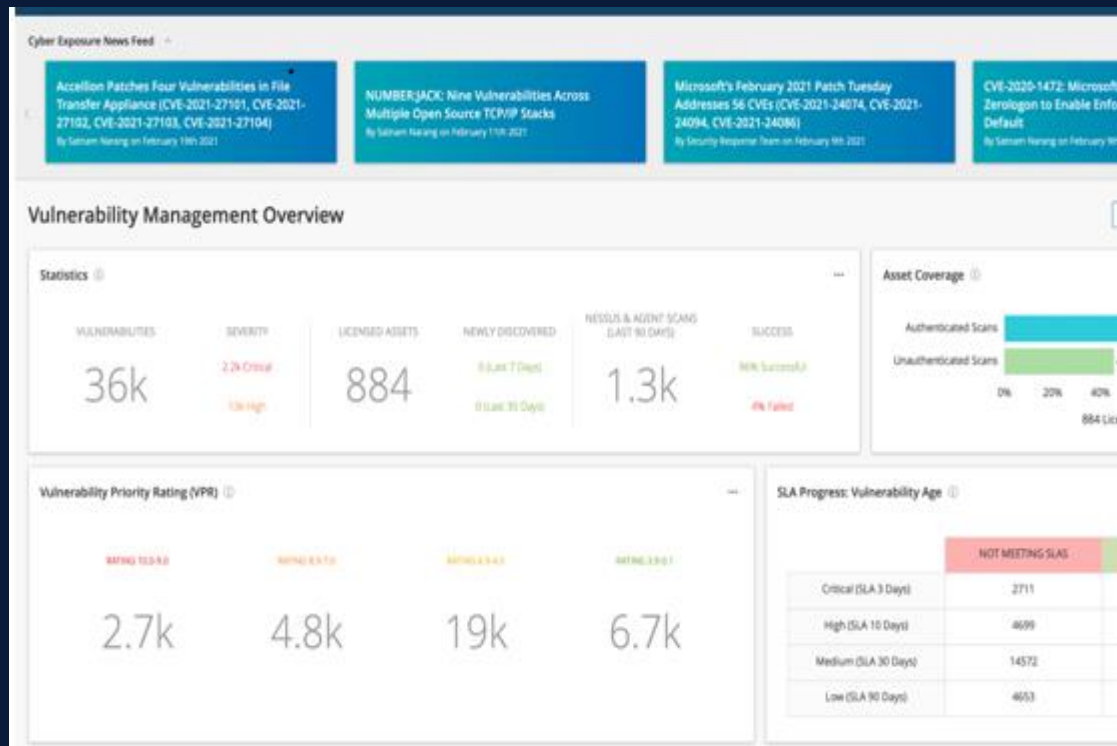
Cyber Exposure News Feed

Accellion Patches Four Vulnerabilities in File Transfer Appliance (CVE-2021-27101, CVE-2021-27102, CVE-2021-27103, CVE-2021-27104)
By Satnam Narang on February 19th 2021

NUMBER:JACK: Nine Vulnerabilities Across Multiple Open Source TCP/IP Stacks
By Satnam Narang on February 11th 2021

Microsoft's February 2021 Patch Tuesday Addresses 56 CVEs (CVE-2021-24074, CVE-2021-24094, CVE-2021-24086)
By Security Response Team on February 9th 2021

CVE-2020-1472: Microsoft Zerologon to Enable Enfo Default
By Satnam Narang on February 9t

Vulnerability Management Overview

Statistics

VULNERABILITIES
36k

SEVERITY
2.2k Critical
13k High

LICENSED ASSETS
884

NEWLY DISCOVERED
0 (Last 7 Days)
0 (Last 30 Days)

NESSUS & AGENT SCANS (LAST 90 DAYS)
1.3k

SUCCESS
96% Successful
4% Failed

Asset Coverage

Authenticated Scans
Unauthenticated Scans
0% 20% 40%
884 Lic

Vulnerability Priority Rating (VPR)

RATING 10.0-9.0
2.7k

RATING 8.9-7.0
4.8k

RATING 6.9-4.0
19k

RATING 3.9-0.1
6.7k

SLA Progress: Vulnerability Age

| | NOT MEETING SLAS |
|---|---|
| Critical (SLA 3 Days) | 2711 |
| High (SLA 10 Days) | 4699 |
| Medium (SLA 30 Days) | 14572 |
| Low (SLA 90 Days) | 4653 |